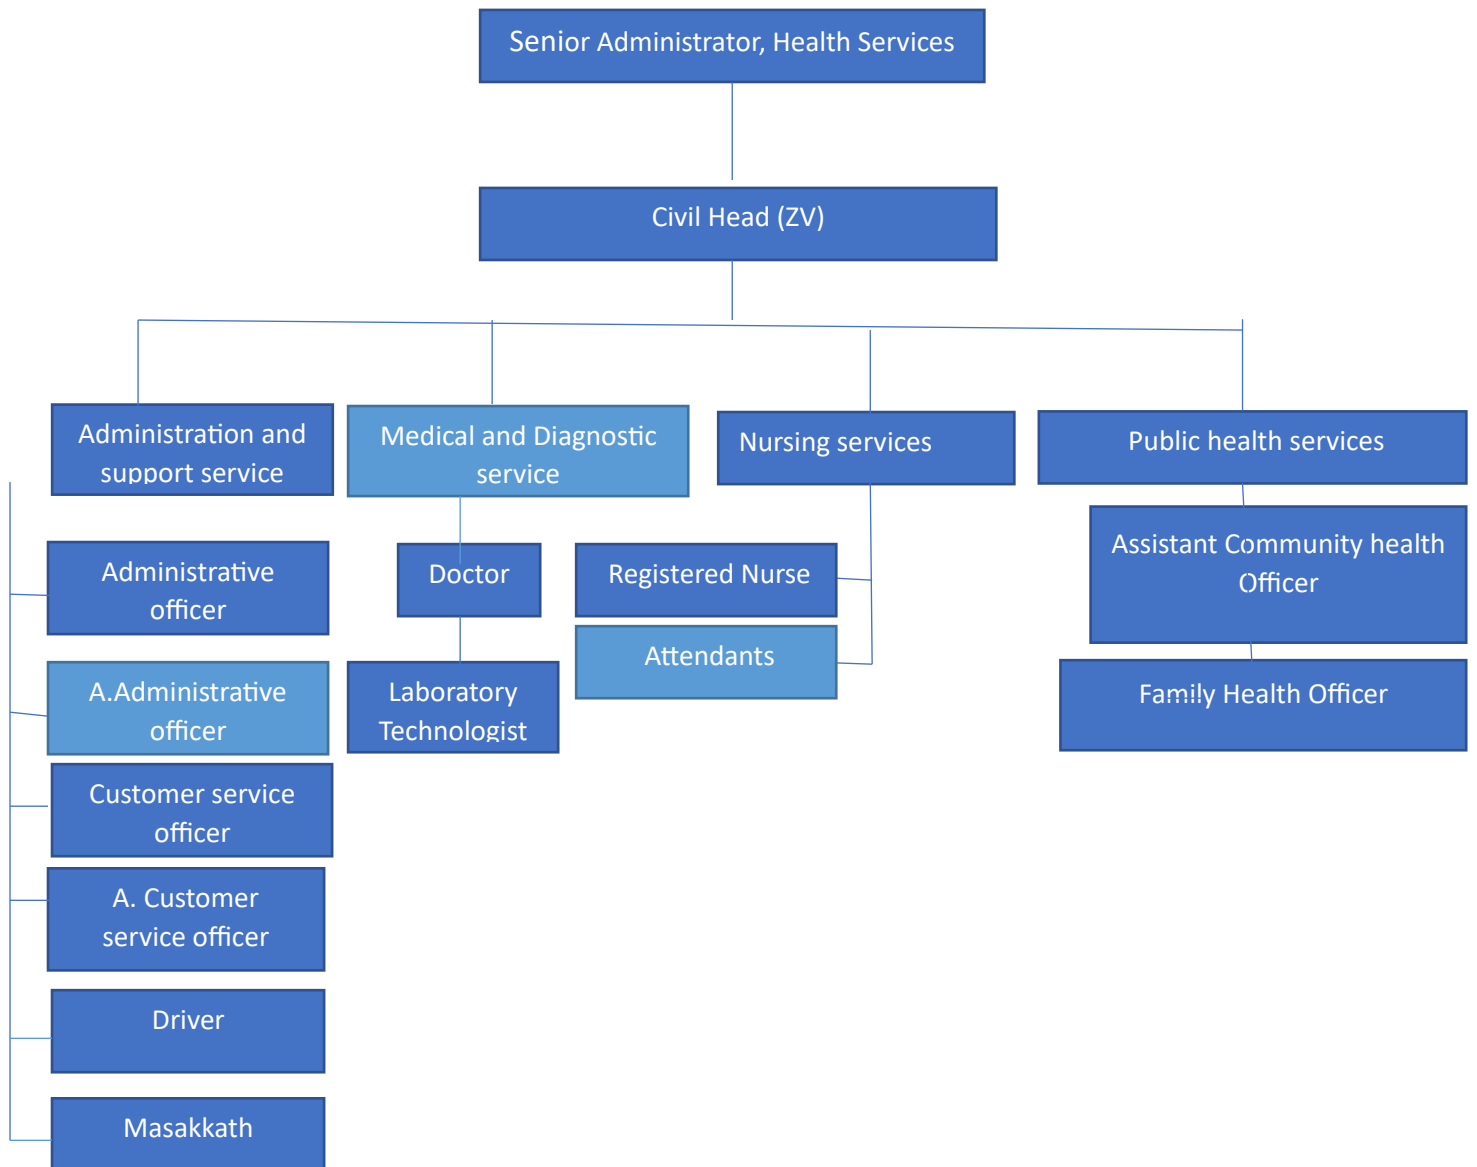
Senior Administrator, Health Services

Civil Head (ZV)

Administration and support service

Medical and Diagnostic service

Nursing services

Public health services

Administrative officer

A.Administrative officer

Customer service officer

A. Customer service officer

Driver

Masakkath

Doctor

Laboratory Technologist

Registered Nurse

Attendants

Assistant Community health Officer

Family Health Officer